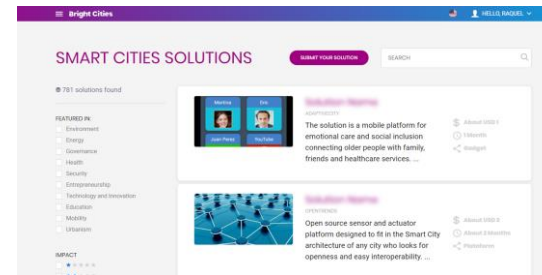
Bright Cities

HELLO, RAQUEL

SMART CITIES SOLUTIONS

SUBMIT YOUR SOLUTION

SEARCH

781 solutions found

FEATURED IN:

Environment

Energy

Governance

Health

Security

Entrepreneurship

Technology and Innovation

Education

Mobility

Urbanism

IMPACT

Martina

Eric

Juan Perez

YouTube

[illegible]

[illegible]

The solution is a mobile platform for emotional care and social inclusion connecting older people with family, friends and healthcare services. ...

About US$ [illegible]

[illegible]

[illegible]

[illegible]

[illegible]

Open source sensor and actuator platform designed to fit in the Smart City architecture of any city who looks for openness and easy interoperability. ...

About US$ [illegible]

About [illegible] Months

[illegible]